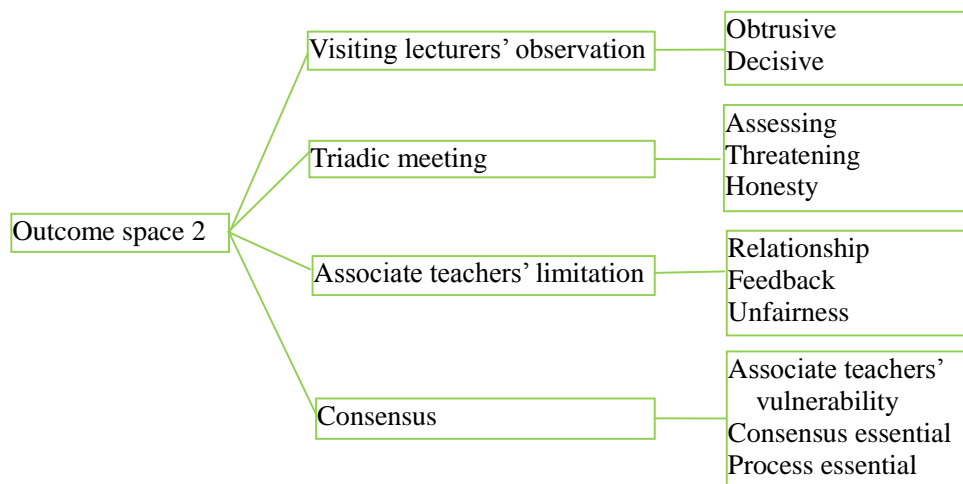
Outcome space 2

Visiting lecturers' observation

Obtrusive
Decisive

Triadic meeting

Assessing
Threatening
Honesty

Associate teachers' limitation

Relationship
Feedback
Unfairness

Consensus

Associate teachers' vulnerability
Consensus essential
Process essential